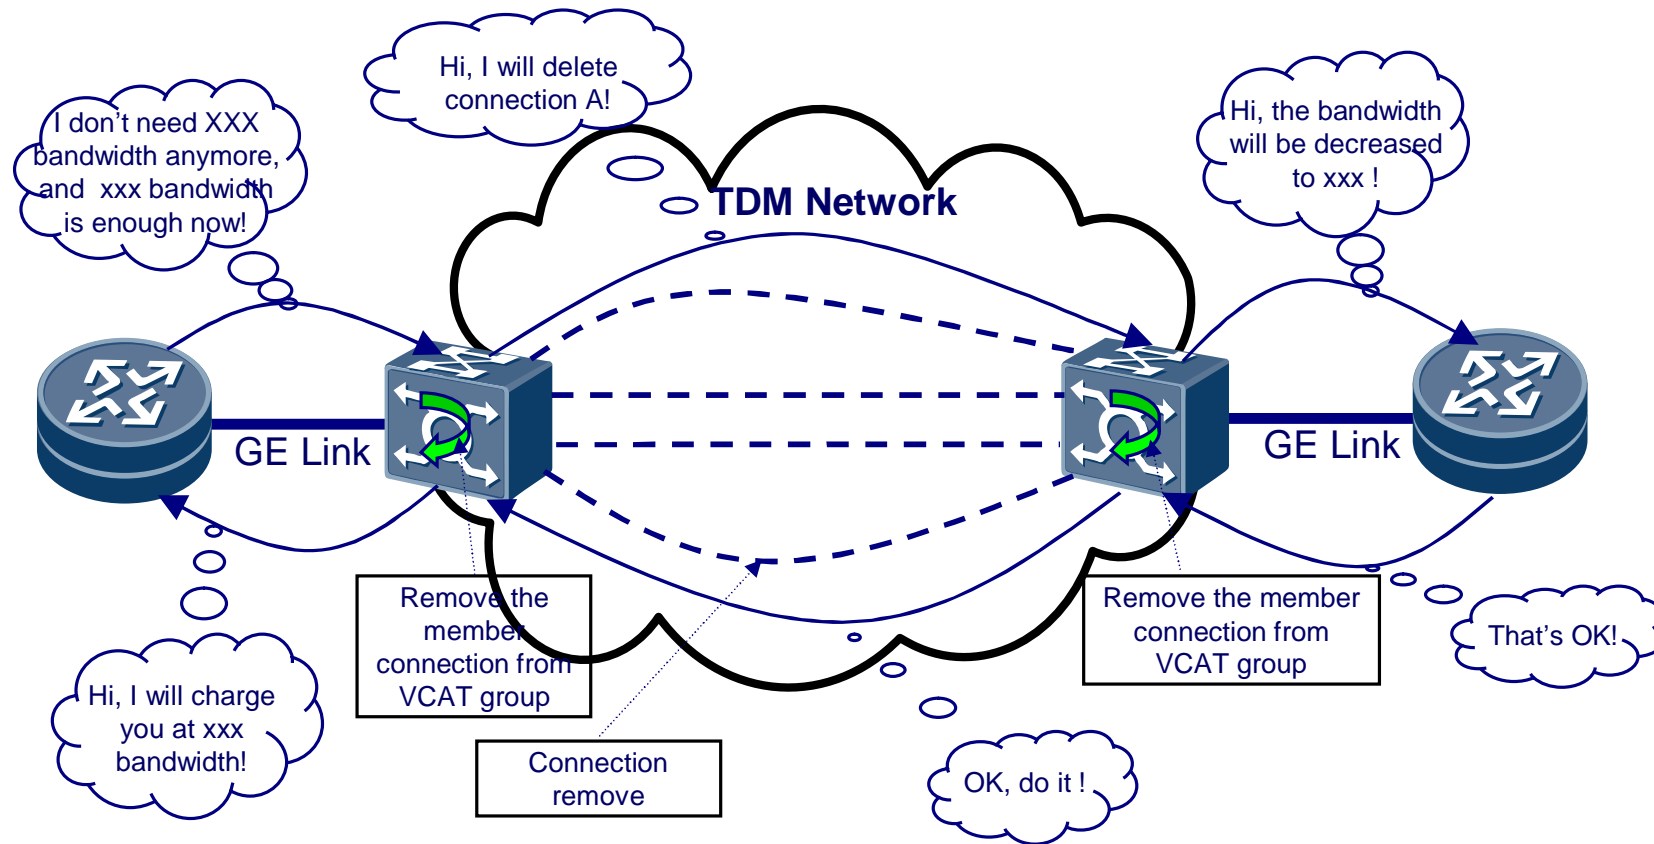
I don't need XXX bandwidth anymore, and xxx bandwidth is enough now!

Hi, I will delete connection A!

TDM Network

Hi, the bandwidth will be decreased to xxx !

GE Link

GE Link

Remove the member connection from VCAT group

Remove the member connection from VCAT group

That's OK!

Hi, I will charge you at xxx bandwidth!

Connection remove

OK, do it !